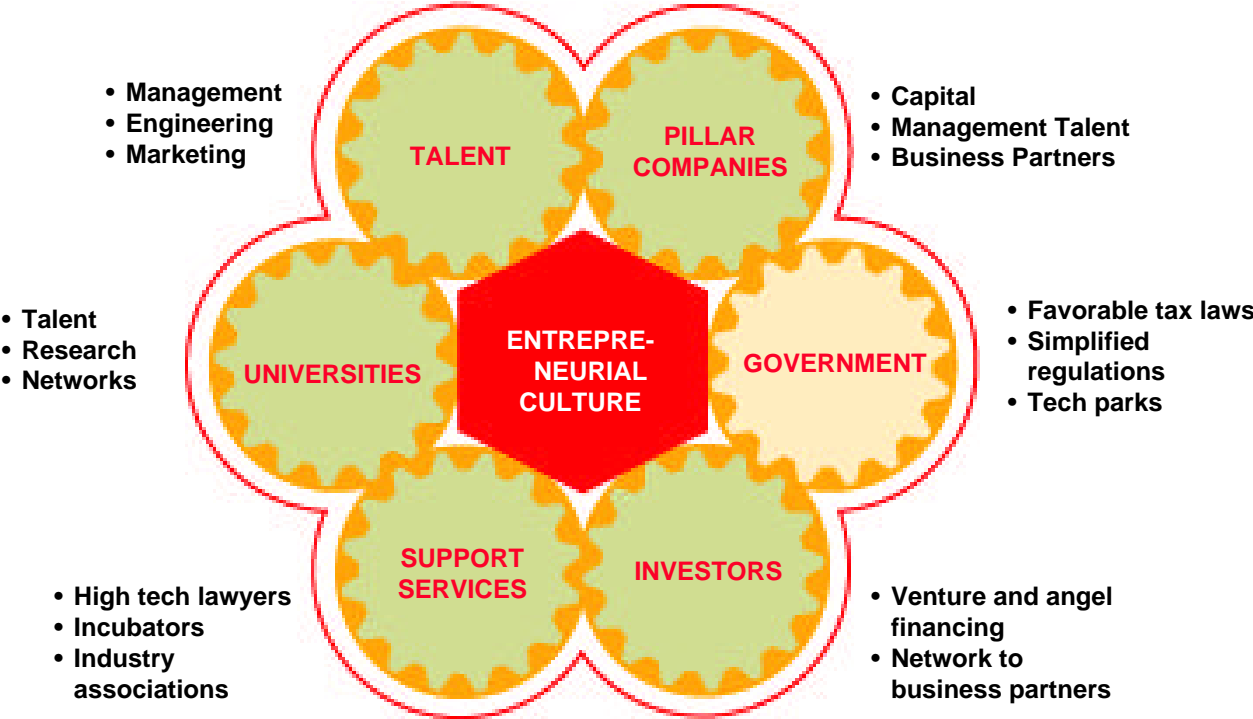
• Management
• Engineering
• Marketing

TALENT

PILLAR COMPANIES

• Capital
• Management Talent
• Business Partners

• Talent
• Research
• Networks

UNIVERSITIES

ENTREPRENEURIAL CULTURE

GOVERNMENT

• Favorable tax laws
• Simplified regulations
• Tech parks

SUPPORT SERVICES

INVESTORS

• High tech lawyers
• Incubators
• Industry associations

• Venture and angel financing
• Network to business partners